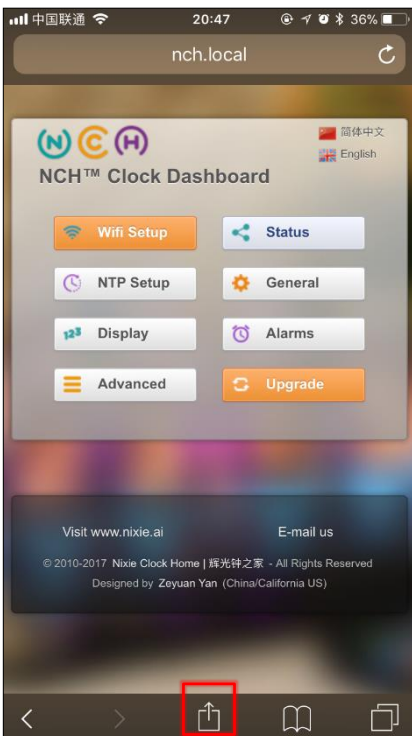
中国联通 20:47 36%

nch.local

N C H

简体中文
English

NCH™ Clock Dashboard

Wifi Setup
Status
NTP Setup
General
123 Display
Alarms
Advanced
Upgrade

Visit www.nixie.ai
E-mail us

© 2010-2017 Nixie Clock Home | 辉光钟之家 - All Rights Reserved
Designed by Zeyuan Yan (China/California US)